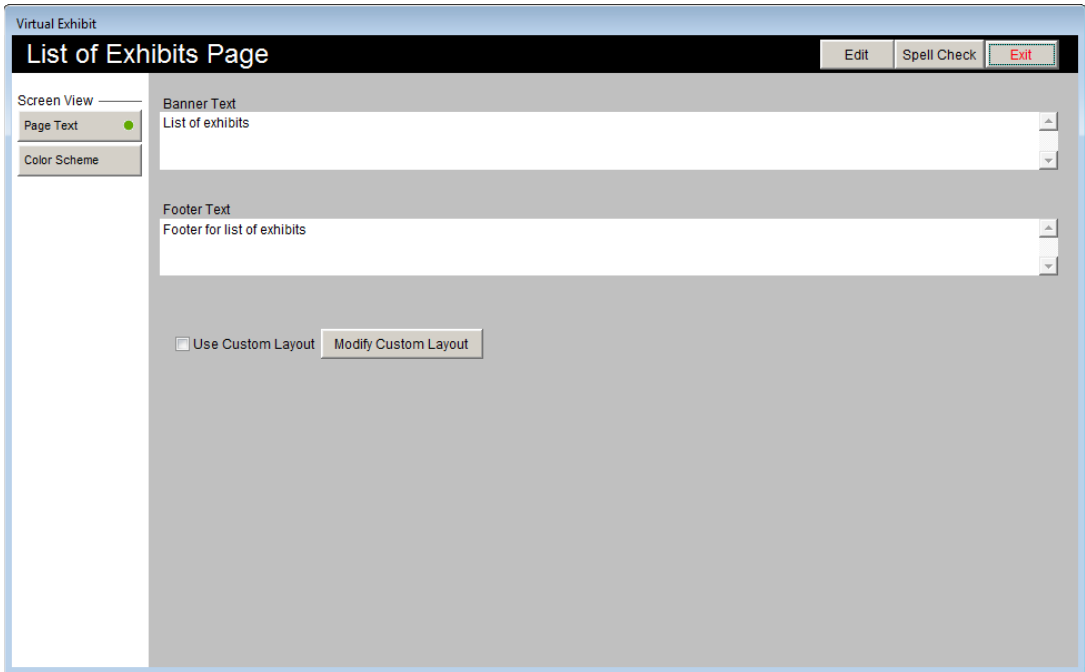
Virtual Exhibit

List of Exhibits Page

Edit
Spell Check
Exit

Screen View
Page Text
Color Scheme

Banner Text
List of exhibits

Footer Text
Footer for list of exhibits

Use Custom Layout
Modify Custom Layout